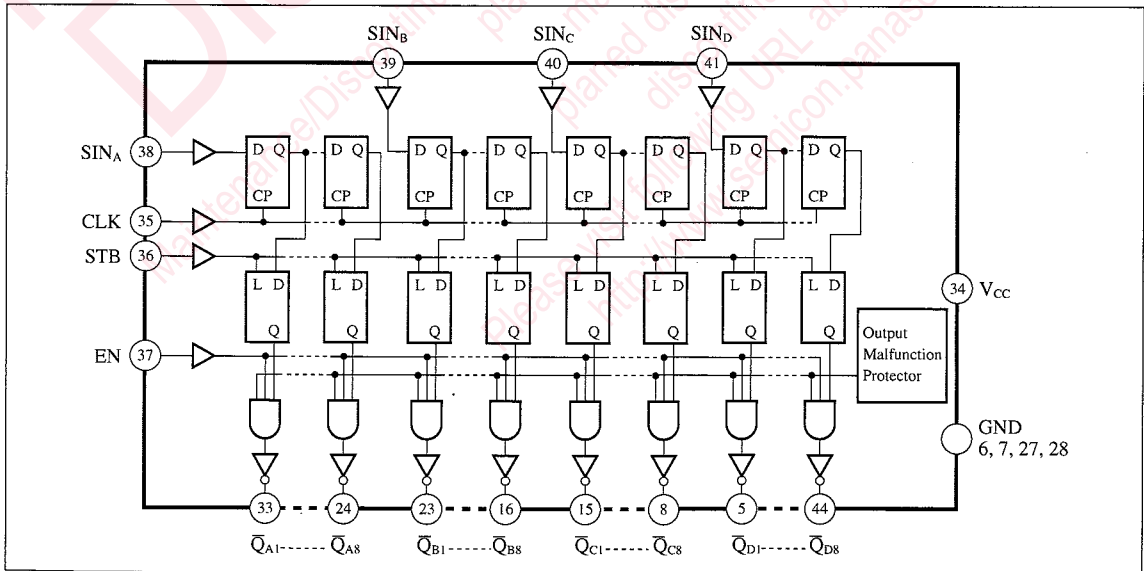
$SIN_B$ 39 $SIN_C$ 40 $SIN_D$ 41

$SIN_A$ 38

D Q CP D Q CP D Q CP D Q CP D Q CP D Q CP D Q CP D Q CP

CLK 35

STB 36

L D Q L D Q L D Q L D Q L D Q L D Q L D Q L D Q

34 $V_{CC}$

EN 37

Output Malfunction Protector

GND 6, 7, 27, 28

33 24 23 16 15 8 5 44

$\overline{Q}_{A1}$------ $\overline{Q}_{A8}$ $\overline{Q}_{B1}$------ $\overline{Q}_{B8}$ $\overline{Q}_{C1}$------ $\overline{Q}_{C8}$ $\overline{Q}_{D1}$------ $\overline{Q}_{D8}$

maintenance/Discontinued planned discontinued Please visit following URL about http://www.semicon.panasonic